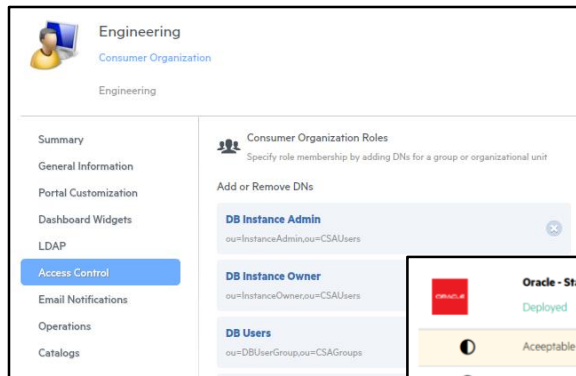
Engineering
Consumer Organization
Engineering

Summary
General Information
Portal Customization
Dashboard Widgets
LDAP
Access Control
Email Notifications
Operations
Catalogs

Consumer Organization Roles
Specify role membership by adding DNs for a group or organizational unit

Add or Remove DNs

DB Instance Admin
ou=InstanceAdmin,ou=CSAUsers

DB Instance Owner
ou=InstanceOwner,ou=CSAUsers

DB Users
ou=DBUserGroup,ou=CSAGroups

ORACLE
Oracle - St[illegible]
Deployed
Aceeptable